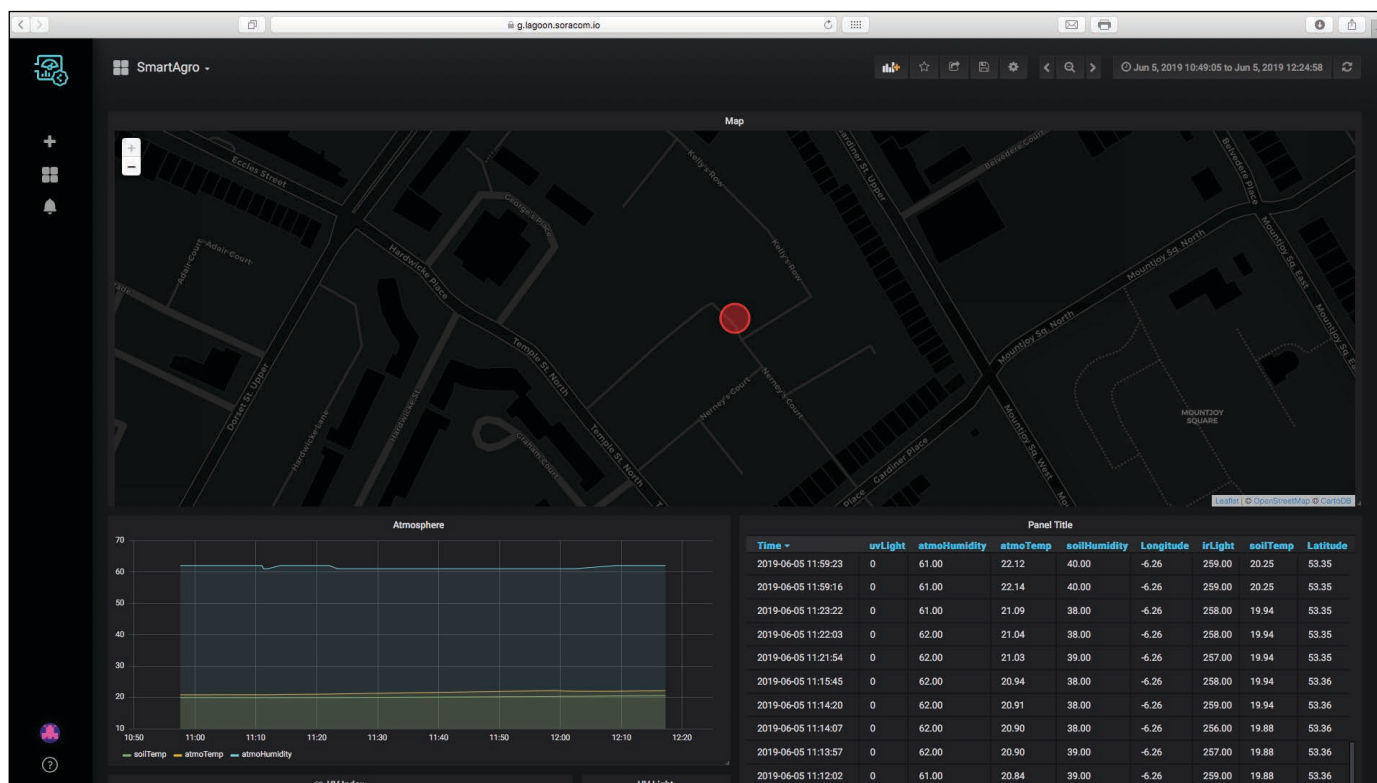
g.lagoon.soracom.io

SmartAgro

Jun 5, 2019 10:49:05 to Jun 5, 2019 12:24:58

Map

Eccles Street
George's Place
Kelly's Row
Gardiner St Upper
Belvedere Court
Belvedere Place
Adair Court
Hardwicke Place
Mountjoy Sq. North
Mountjoy Sq. East
Temple St. North
Dorset St. Upper
Hardwicke Lane
Hardwicke St
Nerney's Court
Grenville Court
Cardiner Place
Mountjoy Sq. West
MOUNTJOY SQUARE
Place

Leaflet | © OpenStreetMap © CartoDB

Atmosphere

70
60
50
40
30
20
10
10:50 11:00 11:10 11:20 11:30 11:40 11:50 12:00 12:10 12:20

— soilTemp — atmoTemp — atmoHumidity

Panel Title

| Time | uvLight | atmoHumidity | atmoTemp | soilHumidity | Longitude | irLight | soilTemp | Latitude |
|---|---|---|---|---|---|---|---|---|
| 2019-06-05 11:59:23 | 0 | 61.00 | 22.12 | 40.00 | -6.26 | 259.00 | 20.25 | 53.35 |
| 2019-06-05 11:59:16 | 0 | 61.00 | 22.14 | 40.00 | -6.26 | 259.00 | 20.25 | 53.35 |
| 2019-06-05 11:23:22 | 0 | 61.00 | 21.09 | 38.00 | -6.26 | 258.00 | 19.94 | 53.35 |
| 2019-06-05 11:22:03 | 0 | 62.00 | 21.04 | 38.00 | -6.26 | 258.00 | 19.94 | 53.35 |
| 2019-06-05 11:21:54 | 0 | 62.00 | 21.03 | 39.00 | -6.26 | 257.00 | 19.94 | 53.35 |
| 2019-06-05 11:15:45 | 0 | 62.00 | 20.94 | 38.00 | -6.26 | 258.00 | 19.94 | 53.36 |
| 2019-06-05 11:14:20 | 0 | 62.00 | 20.91 | 38.00 | -6.26 | 259.00 | 19.94 | 53.36 |
| 2019-06-05 11:14:07 | 0 | 62.00 | 20.90 | 38.00 | -6.26 | 256.00 | 19.88 | 53.36 |
| 2019-06-05 11:13:57 | 0 | 62.00 | 20.90 | 39.00 | -6.26 | 257.00 | 19.88 | 53.36 |
| 2019-06-05 11:12:02 | 0 | 61.00 | 20.84 | 39.00 | -6.26 | 259.00 | 19.88 | 53.36 |